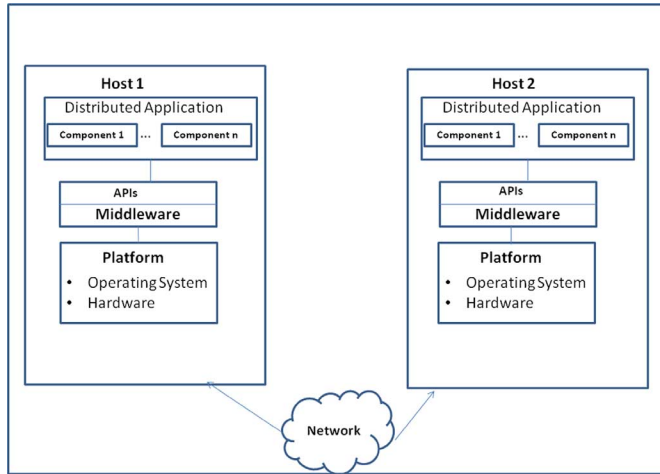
Host 1
Distributed Application
Component 1 … Component n
APIs
Middleware
Platform
• Operating System
• Hardware

Host 2
Distributed Application
Component 1 … Component n
APIs
Middleware
Platform
• Operating System
• Hardware

Network